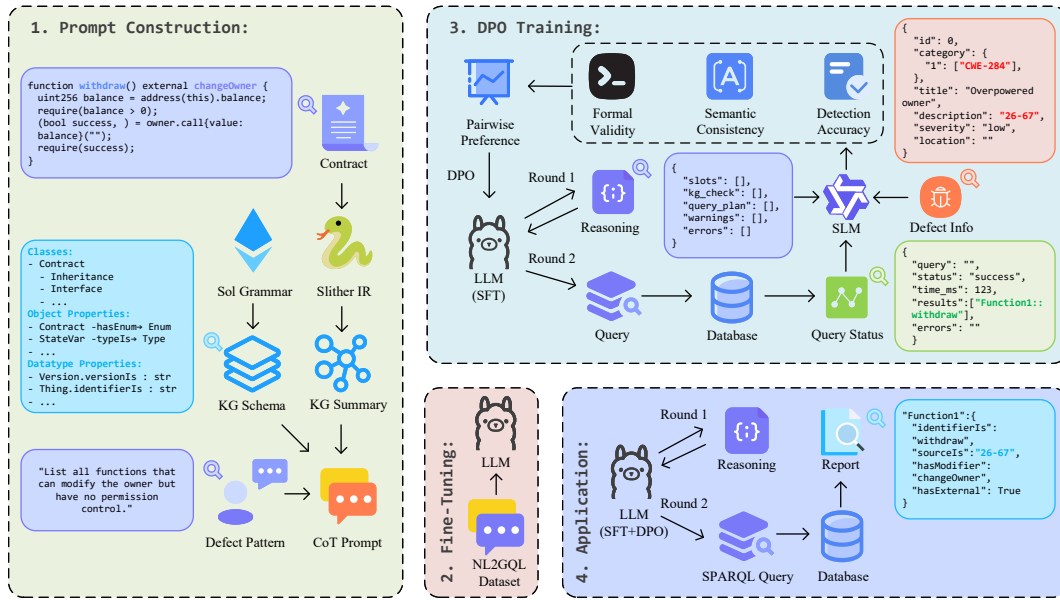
1. Prompt Construction:

function withdraw() external changeOwner {
  uint256 balance = address(this).balance;
  require(balance > 0);
  (bool success, ) = owner.call{value: balance}("");
  require(success);
}

Contract

Sol Grammar

Slither IR

Classes:
- Contract
  - Inheritance
  - Interface
  - ...
Object Properties:
- Contract -hasEnum→ Enum
- StateVar -typeIs→ Type
- ...
Datatype Properties:
- Version.versionIs : str
- Thing.identifierIs : str
- ...

KG Schema

KG Summary

"List all functions that can modify the owner but have no permission control."

Defect Pattern

CoT Prompt

3. DPO Training:

Pairwise Preference

Formal Validity

Semantic Consistency

Detection Accuracy

{
  "id": 0,
  "category": {
    "1": ["CWE-284"],
  },
  "title": "Overpowered owner",
  "description": "26-67",
  "severity": "low",
  "location": ""
}

DPO

Round 1

Reasoning

{
  "slots": [],
  "kg_check": [],
  "query_plan": [],
  "warnings": [],
  "errors": []
}

SLM

Defect Info

LLM (SFT)

Round 2

Query

Database

Query Status

{
  "query": "",
  "status": "success",
  "time_ms": 123,
  "results":["Function1::withdraw"],
  "errors": ""
}

2. Fine-Tuning:

LLM

NL2GQL Dataset

4. Application:

Round 1

Reasoning

Report

LLM (SFT+DPO)

Round 2

SPARQL Query

Database

"Function1":{
  "identifierIs": "withdraw",
  "sourceIs":"26-67",
  "hasModifier": "changeOwner",
  "hasExternal": True
}